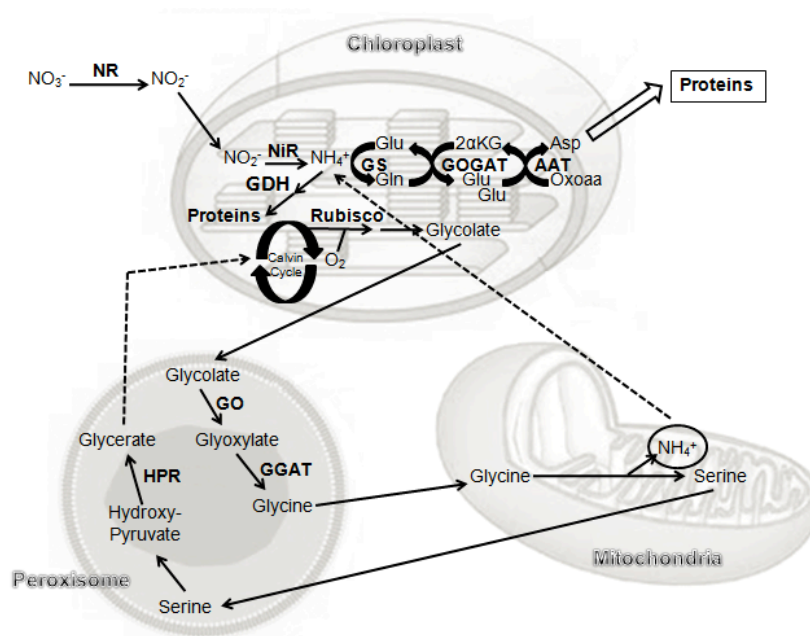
Chloroplast

$NO_3^-$ NR $NO_2^-$

Proteins

$NO_2^-$ NiR $NH_4^+$

Glu GS Gln

2αKG GOGAT Glu Glu

Asp AAT Oxoaa

GDH

Proteins

Rubisco

Glycolate

Calvin Cycle

$O_2$

Glycolate

GO

Glyoxylate

GGAT

Glycine

Glycerate

HPR

Hydroxy-Pyruvate

Serine

Peroxisome

$NH_4^+$

Glycine

Serine

Mitochondria